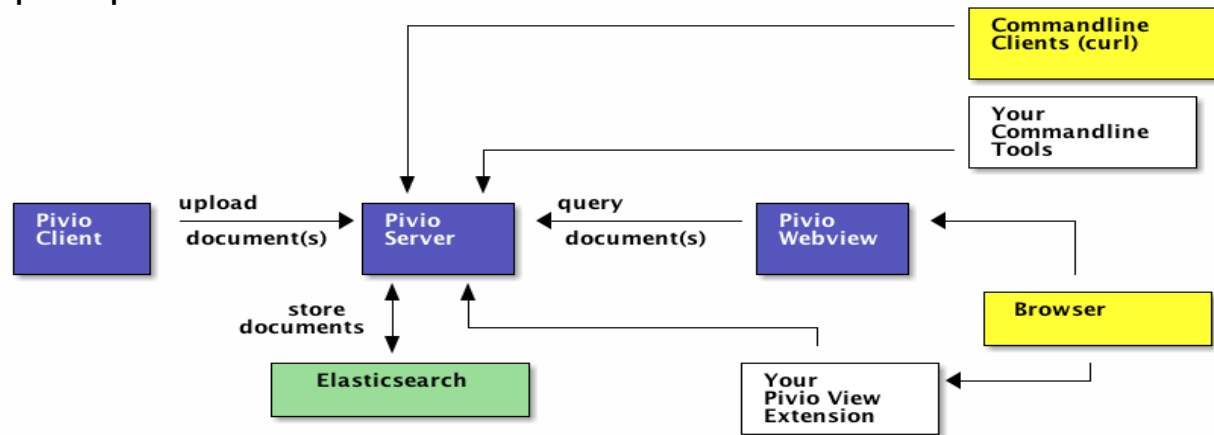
Commandline Clients (curl)

Your Commandline Tools

Pivio Client

upload

document(s)

Pivio Server

query

document(s)

Pivio Webview

store documents

Browser

Elasticsearch

Your Pivio View Extension